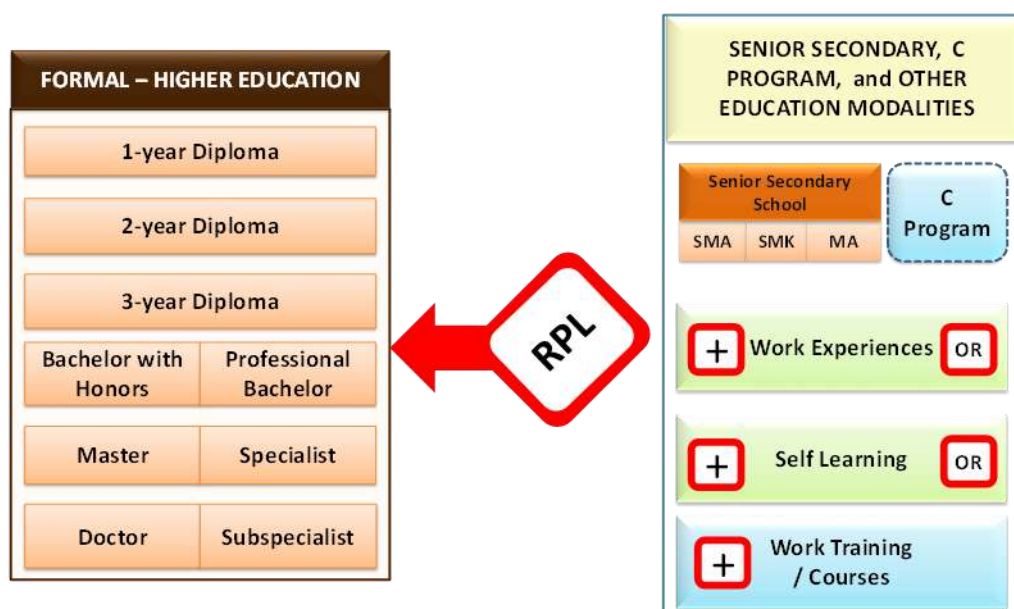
FORMAL – HIGHER EDUCATION

1-year Diploma

2-year Diploma

3-year Diploma

Bachelor with Honors

Professional Bachelor

Master

Specialist

Doctor

Subspecialist

RPL

SENIOR SECONDARY, C PROGRAM, and OTHER EDUCATION MODALITIES

Senior Secondary School

SMA

SMK

MA

C Program

+ Work Experiences OR

+ Self Learning OR

+ Work Training / Courses